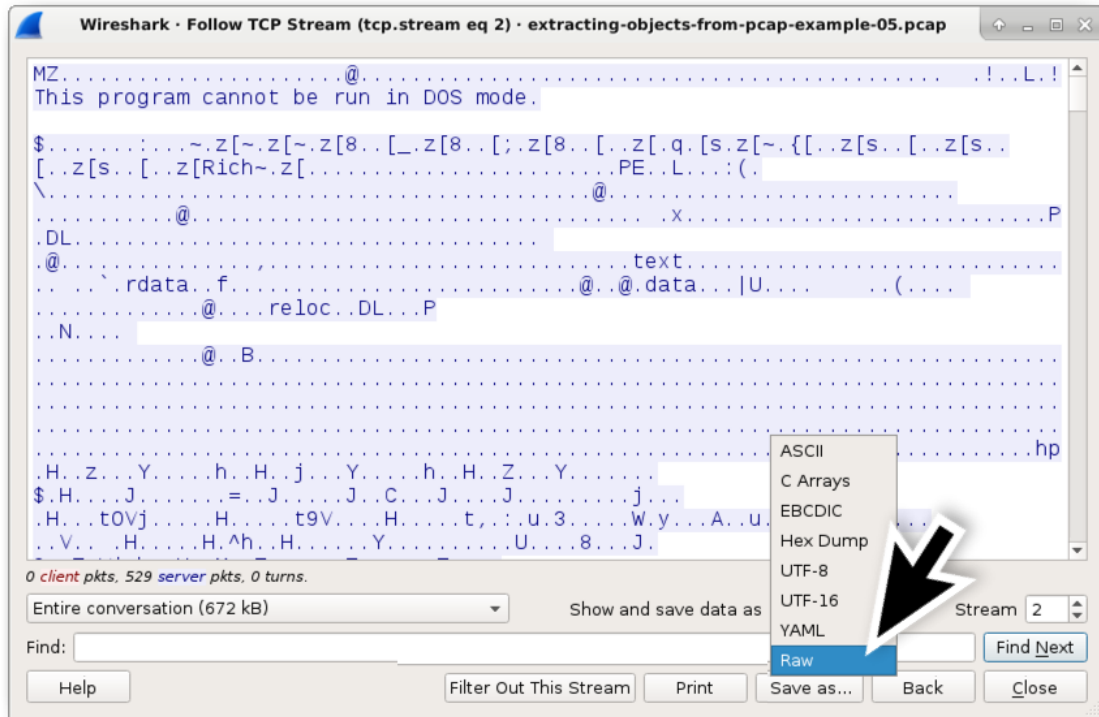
Wireshark · Follow TCP Stream (tcp.stream eq 2) · extracting-objects-from-pcap-example-05.pcap

MZ......................@.......................................... .!..L.!
This program cannot be run in DOS mode.

$.......:...~.z[~.z[~.z[8..[_.z[8..[;.z[8..[..z[.q.[s.z[~.{[..z[s..[..z[s..
[..z[s..[..z[Rich~.z[......................PE..L...:(.
\...........................................@.........................
...........@............................ .x..........................P
.DL...............................
.@............,.........................text...........................
.. ..`.rdata..f..........................@..@.data...|U....     ..(....
.............@....reloc..DL...P
..N....
.............@..B.......................................................
.........................................................................
.........................................................................
.........................................................................
.........................................................................hp
.H..z...Y.....h..H..j...Y.....h..H..Z...Y.......
$.H....J.......=..J.....J..C...J....J.........j...
.H...tOVj.....H.....t9V....H.....t,.:.u.3.....W.y...A..u.
..V.. .H.....H.^h..H.......Y..........U....8...J.

0 client pkts, 529 server pkts, 0 turns.

Entire conversation (672 kB)

Show and save data as

ASCII
C Arrays
EBCDIC
Hex Dump
UTF-8
UTF-16
YAML
Raw

Stream 2

Find:

Find Next

Help

Filter Out This Stream

Print

Save as...

Back

Close